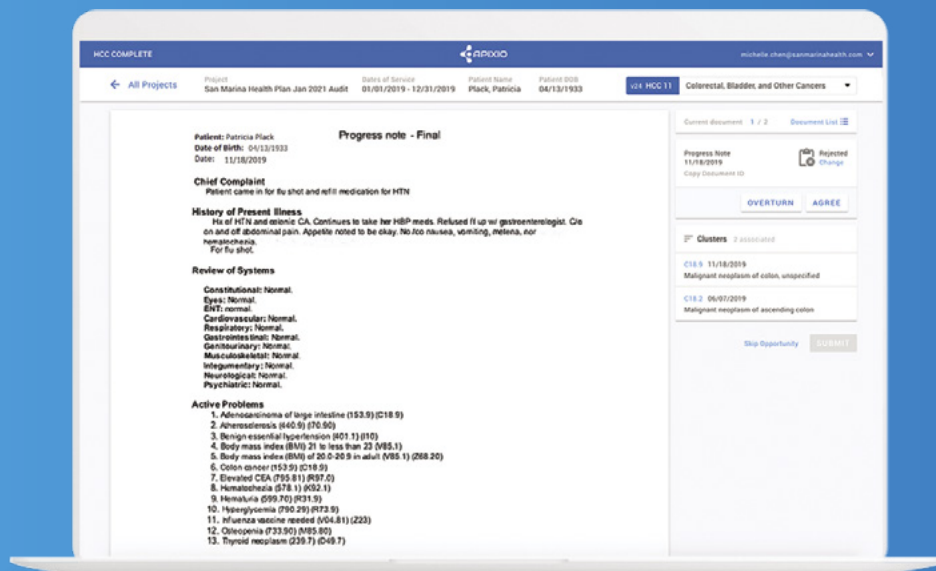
HCC COMPLETE

APIXIO

michelle.chen@sanmarinahealth.com

All Projects

Project
San Marina Health Plan Jan 2021 Audit

Dates of Service
01/01/2019 - 12/31/2019

Patient Name
Plack, Patricia

Patient DOB
04/13/1933

v24 HCC 11 Colorectal, Bladder, and Other Cancers

Patient: Patricia Plack
Date of Birth: 04/13/1933
Date: 11/18/2019

Progress note - Final

Chief Complaint
Patient came in for flu shot and refill medication for HTN

History of Present Illness
Hx of HTN and colonic CA. Continues to take her HBP meds. Refused f/ up w/ gastroenterologist. C/o on and off abdominal pain. Appetite noted to be okay. No /co nausea, vomiting, melena, nor hematochezia.
For flu shot.

Review of Systems

Constitutional: Normal.
Eyes: Normal.
ENT: normal.
Cardiovascular: Normal.
Respiratory: Normal.
Gastrointestinal: Normal.
Genitourinary: Normal.
Musculoskeletal: Normal.
Integumentary: Normal.
Neurological: Normal.
Psychiatric: Normal.

Active Problems
1. Adenocarcinoma of large intestine (153.9) (C18.9)
2. Atherosclerosis (440.9) (I70.90)
3. Benign essential hypertension (401.1) (I10)
4. Body mass index (BMI) 21 to less than 23 (V85.1)
5. Body mass index (BMI) of 20.0-20.9 in adult (V85.1) (Z68.20)
6. Colon cancer (153.9) (C18.9)
7. Elevated CEA (795.81) (R97.0)
8. Hematochezia (578.1) (K92.1)
9. Hematuria (599.70) (R31.9)
10. Hyperglycemia (790.29) (R73.9)
11. Influenza vaccine needed (V04.81) (Z23)
12. Osteopenia (733.90) (M85.80)
13. Thyroid neoplasm (239.7) (D49.7)

Current document 1 / 2
Document List

Progress Note
11/18/2019
Copy Document ID

Rejected
Change

OVERTURN
AGREE

Clusters 2 associated

C18.9 11/18/2019
Malignant neoplasm of colon, unspecified

C18.2 06/07/2019
Malignant neoplasm of ascending colon

Skip Opportunity
SUBMIT